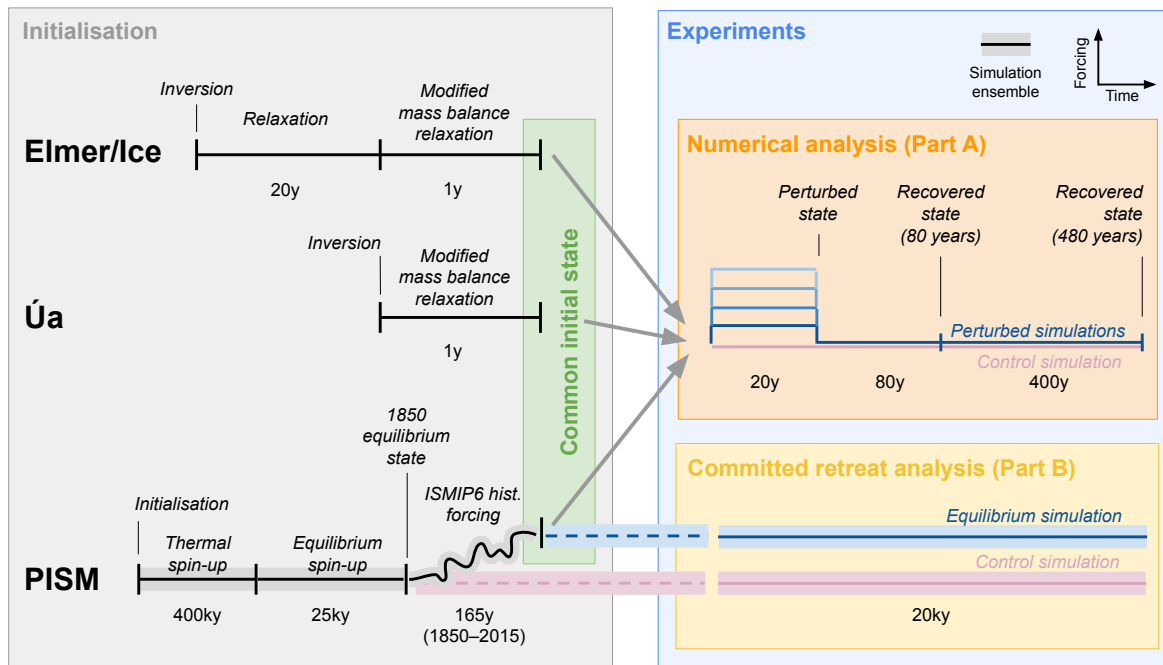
Initialisation

Elmer/Ice

Inversion

Relaxation

Modified mass balance relaxation

20y

1y

Úa

Inversion

Modified mass balance relaxation

1y

PISM

Initialisation

Thermal spin-up

Equilibrium spin-up

1850 equilibrium state

ISMIP6 hist. forcing

400ky

25ky

165y (1850–2015)

Common initial state

Experiments

Simulation ensemble

Forcing

Time

Numerical analysis (Part A)

Perturbed state

Recovered state (80 years)

Recovered state (480 years)

Perturbed simulations

Control simulation

20y

80y

400y

Committed retreat analysis (Part B)

Equilibrium simulation

Control simulation

20ky